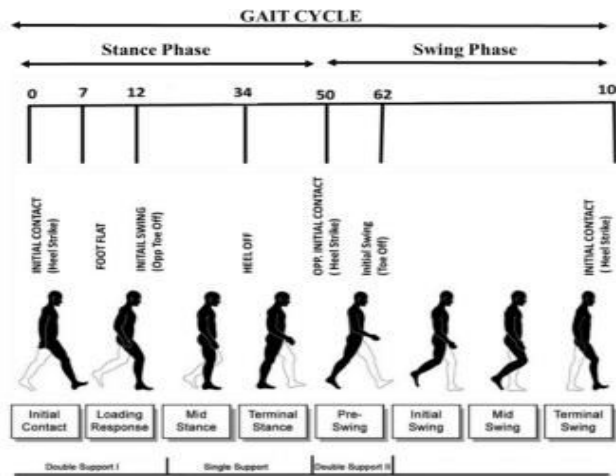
GAIT CYCLE

Stance Phase

Swing Phase

0
7
12
34
50
62
10

INITIAL CONTACT (Heel Strike)
FOOT FLAT
INITIAL SWING (Opp Toe Off)
HEEL OFF
OPP. INITIAL CONTACT (Heel Strike)
Initial Swing (Toe Off)
INITIAL CONTACT (Heel Strike)

Initial Contact
Loading Response
Mid Stance
Terminal Stance
Pre-Swing
Initial Swing
Mid Swing
Terminal Swing

Double Support I
Single Support
Double Support II